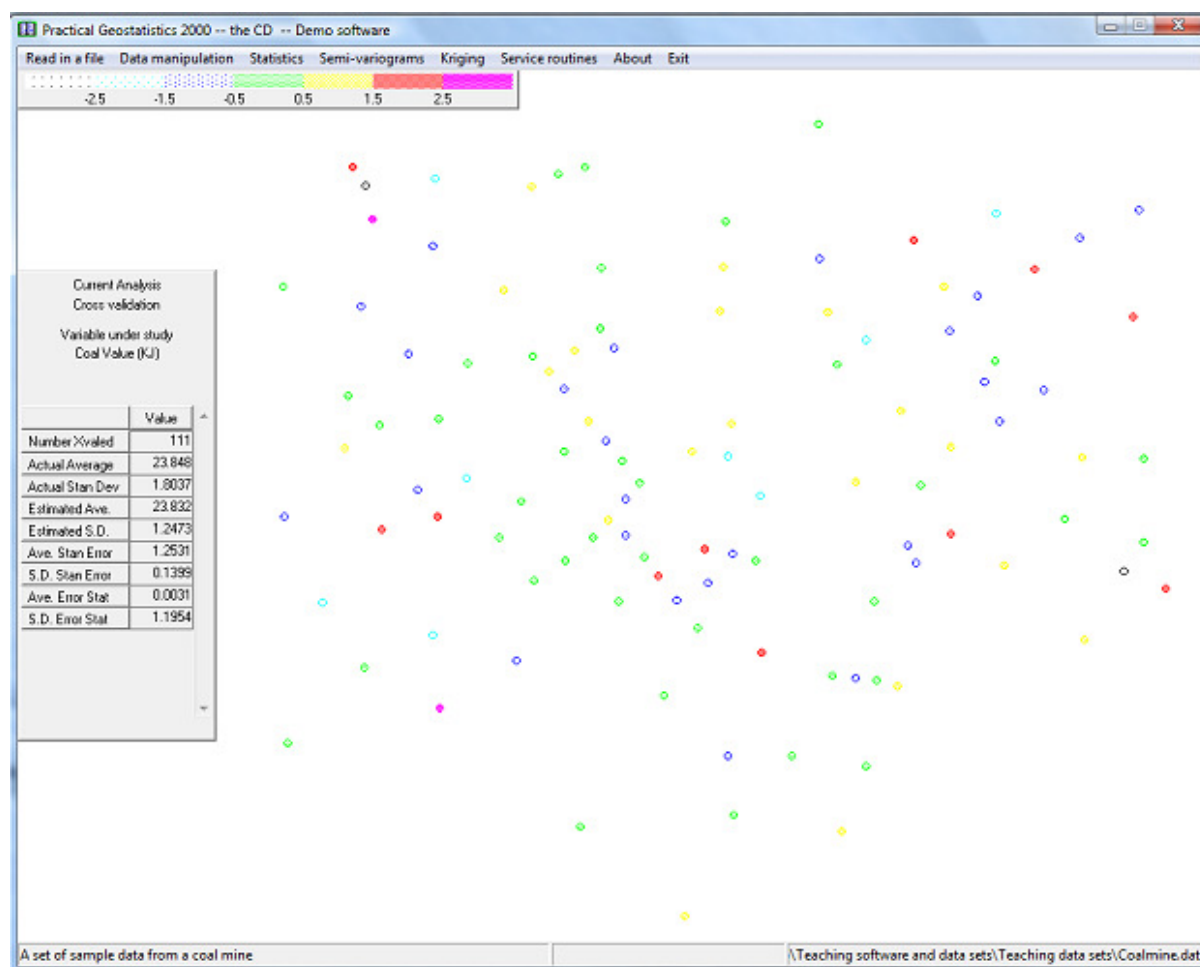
Practical Geostatistics 2000 -- the CD -- Demo software

Read in a file Data manipulation Statistics Semi-variograms Kriging Service routines About Exit

-2.5 -1.5 -0.5 0.5 1.5 2.5

Current Analysis
Cross validation

Variable under study
Coal Value (KJ)

| | Value |
|---|---|
| Number Xvaled | 111 |
| Actual Average | 23.848 |
| Actual Stan Dev | 1.8037 |
| Estimated Ave. | 23.832 |
| Estimated S.D. | 1.2473 |
| Ave. Stan Error | 1.2531 |
| S.D. Stan Error | 0.1399 |
| Ave. Error Stat | 0.0031 |
| S.D. Error Stat | 1.1954 |

A set of sample data from a coal mine

\Teaching software and data sets\Teaching data sets\Coalmine.dat